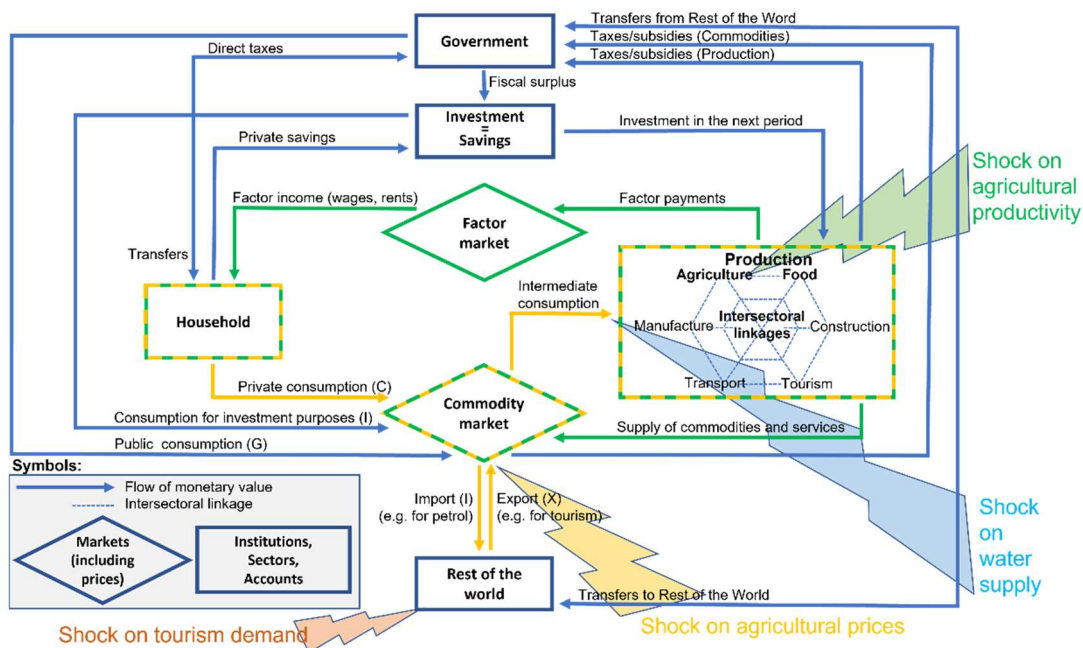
Government

Transfers from Rest of the Word

Taxes/subsidies (Commodities)

Taxes/subsidies (Production)

Direct taxes

Fiscal surplus

Investment = Savings

Private savings

Investment in the next period

Shock on agricultural productivity

Factor income (wages, rents)

Factor market

Factor payments

Transfers

Production

Agriculture

Food

Intermediate consumption

Household

Manufacture

Intersectoral linkages

Construction

Transport

Tourism

Private consumption (C)

Consumption for investment purposes (I)

Commodity market

Supply of commodities and services

Public consumption (G)

Symbols:

Flow of monetary value

Intersectoral linkage

Markets (including prices)

Institutions, Sectors, Accounts

Import (I) (e.g. for petrol)

Export (X) (e.g. for tourism)

Shock on water supply

Rest of the world

Transfers to Rest of the World

Shock on tourism demand

Shock on agricultural prices